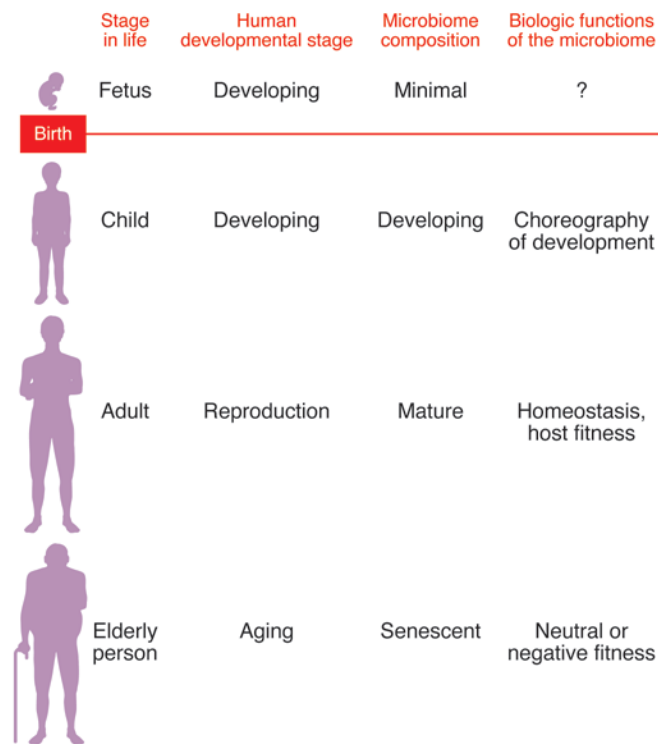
| Stage in life | Human developmental stage | Microbiome composition | Biologic functions of the microbiome |
|---|---|---|---|
| Fetus | Developing | Minimal | ? |
| Birth | | | |
| Child | Developing | Developing | Choreography of development |
| Adult | Reproduction | Mature | Homeostasis, host fitness |
| Elderly person | Aging | Senescent | Neutral or negative fitness |